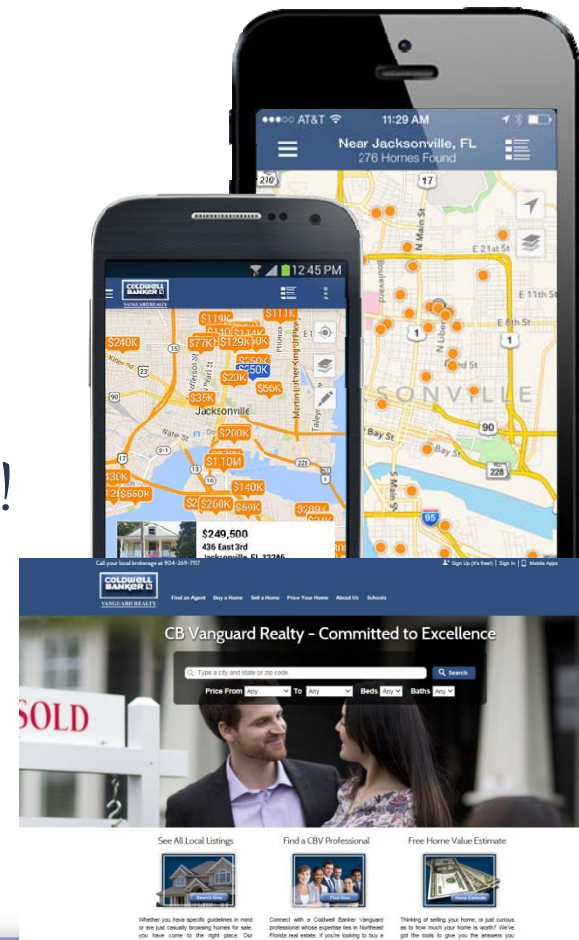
!

AT&T 11:29 AM

Near Jacksonville, FL
276 Homes Found

17

E 21st St

E 11th St

1

8th St

SONVILLE

Bay St

90

228

95

12:45 PM

COLDWELL BANKER
VANGUARD REALTY

$111K

$119K

$140K

$114K

$240K

$77K

$129K

$50K

$50K

$20K

$56K

$35K

Jacksonville

$200K

$1.10M

$30K

$550K

$140K

$260K

$50K

$249,500
436 East 3rd
Jacksonville, FL 32206

Call your local brokerage at 904-269-7117

Sign Up (It's free!) | Sign In | Mobile Apps

COLDWELL BANKER
VANGUARD REALTY

Find an Agent   Buy a Home   Sell a Home   Price Your Home   About Us   Schools

CB Vanguard Realty - Committed to Excellence

Type a city and state or zip code

Search

Price From Any To Any Beds Any Baths Any

SOLD

See All Local Listings

Find a CBV Professional

Free Home Value Estimate

Search Now

Find Now

Home Estimate

Whether you have specific guidelines in mind or are just casually browsing homes for sale, you have come to the right place. Our

Connect with a Coldwell Banker Vanguard professional whose expertise lies in Northeast Florida real estate. If you're looking to buy a

Thinking of selling your home, or just curious as to how much your home is worth? We've got the tools to give you the answers you